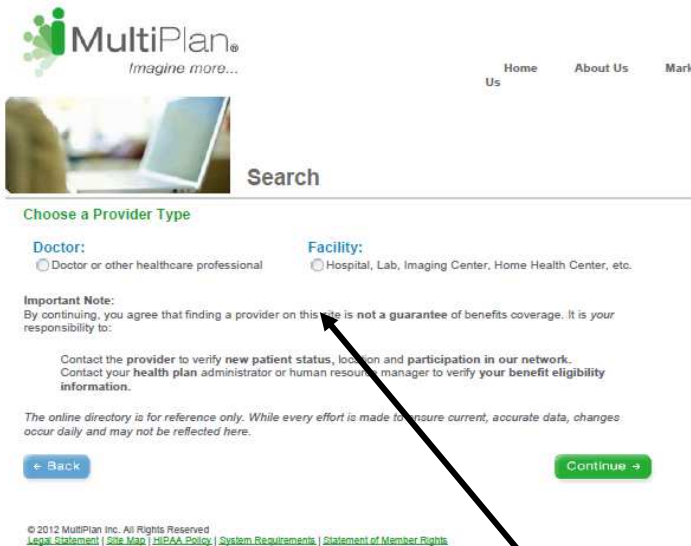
MultiPlan®
Imagine more...

Home About Us Mark Us

Search

Choose a Provider Type

Doctor:
Doctor or other healthcare professional

Facility:
Hospital, Lab, Imaging Center, Home Health Center, etc.

Important Note:
By continuing, you agree that finding a provider on this site is not a guarantee of benefits coverage. It is your responsibility to:

Contact the provider to verify new patient status, location and participation in our network.
Contact your health plan administrator or human resources manager to verify your benefit eligibility information.

The online directory is for reference only. While every effort is made to ensure current, accurate data, changes occur daily and may not be reflected here.

← Back

Continue →

© 2012 MultiPlan Inc. All Rights Reserved
Legal Statement | Site Map | HIPAA Policy | System Requirements | Statement of Member Rights